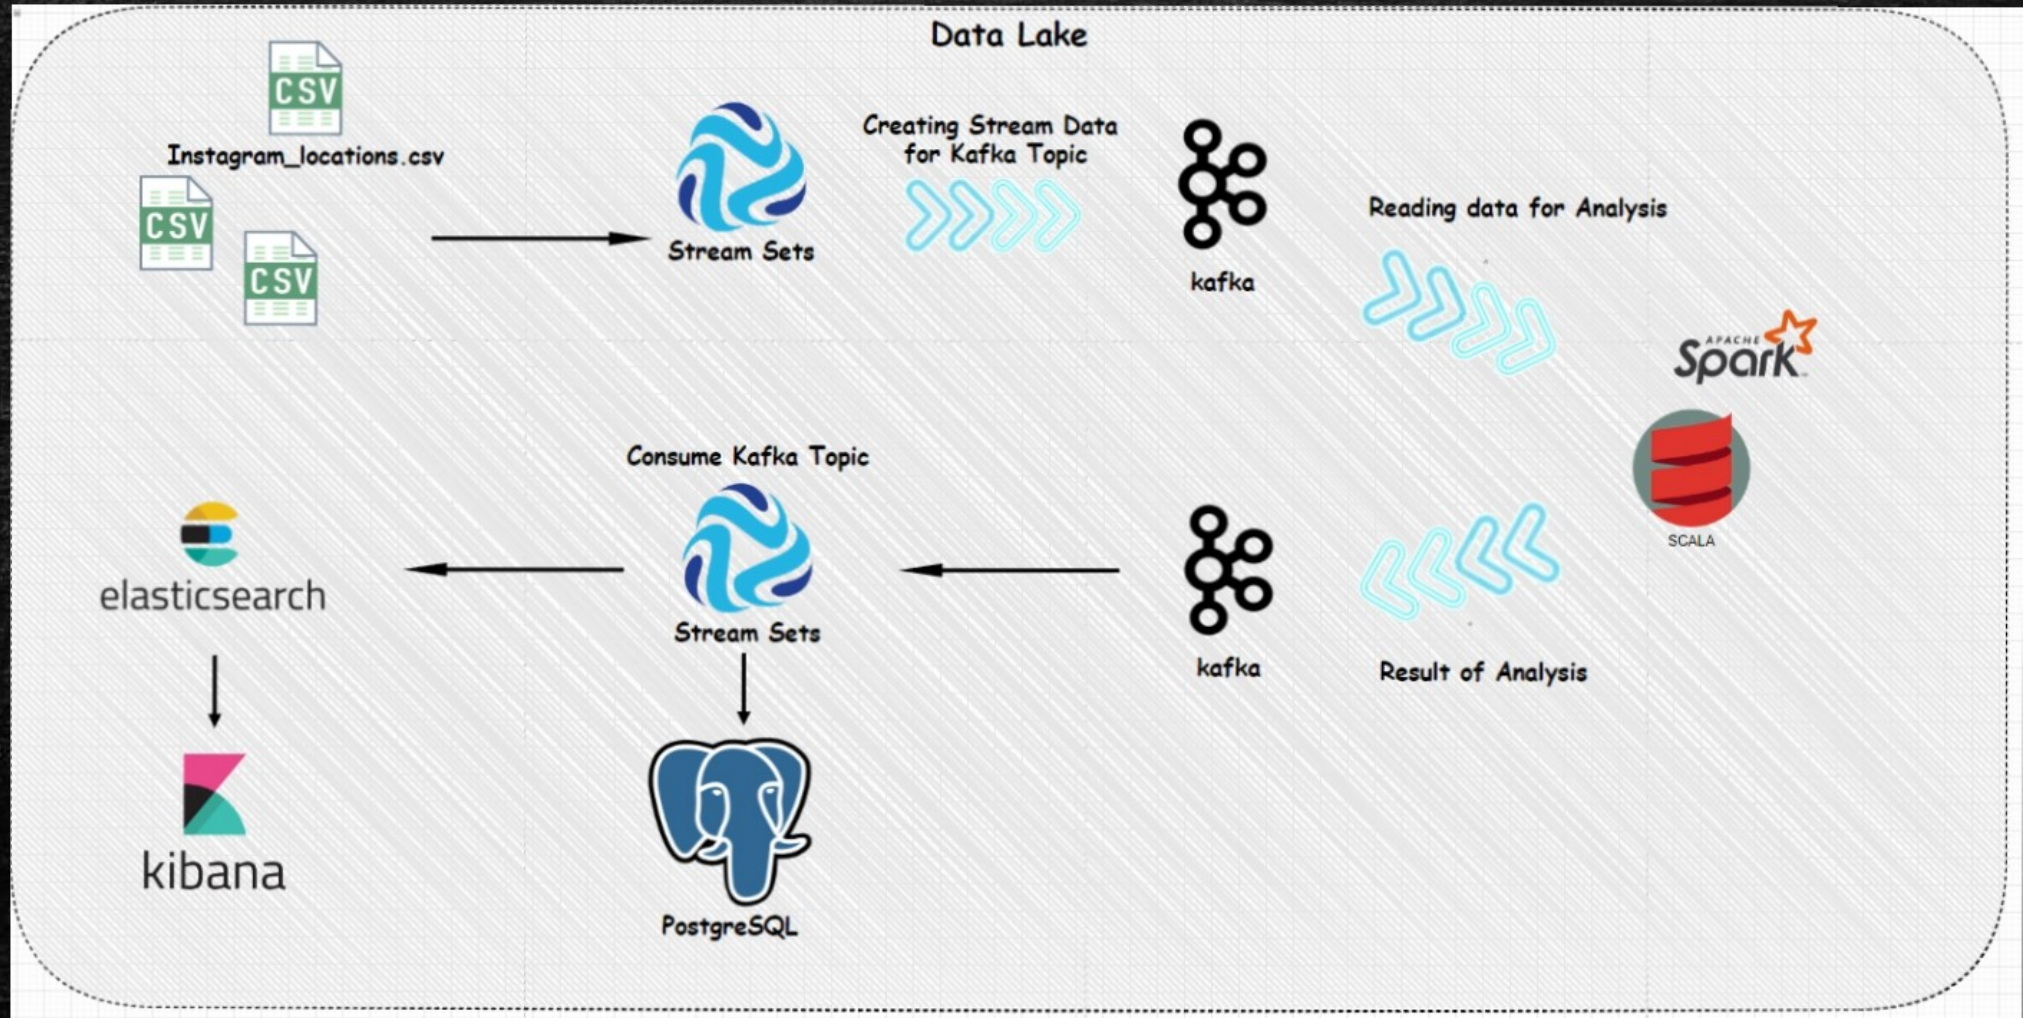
Data Lake

CSV

Instagram_locations.csv

CSV

CSV

Stream Sets

Creating Stream Data for Kafka Topic

kafka

Reading data for Analysis

APACHE Spark

SCALA

Consume Kafka Topic

elasticsearch

Stream Sets

kafka

Result of Analysis

kibana

PostgreSQL